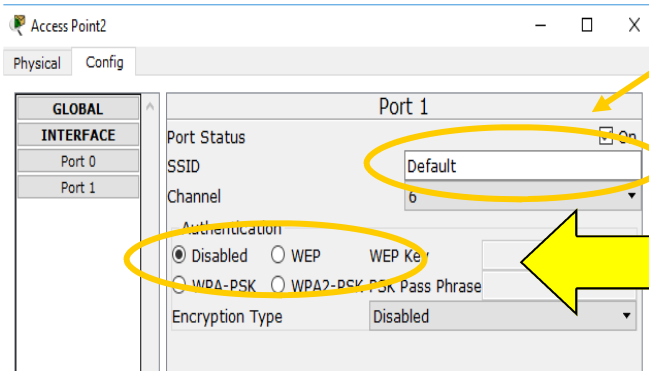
Access Point2

Physical Config

GLOBAL
INTERFACE
Port 0
Port 1

Port 1
Port Status On
SSID Default
Channel 6
Authentication
Disabled WEP WEP Key
WPA-PSK WPA2-PSK PSK Pass Phrase
Encryption Type Disabled